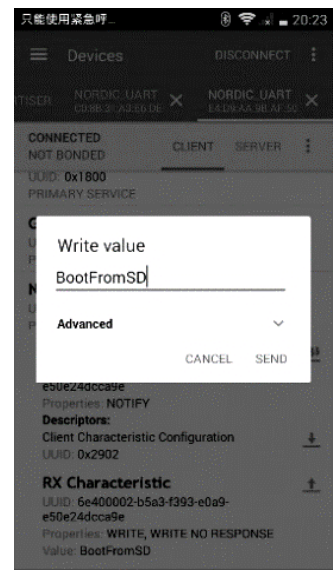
只能使用紧急呼...

20:23

Devices

DISCONNECT

TISER

NORDIC_UART
C0:8B:21:A3:E6:DE

NORDIC_UART
E4:D9:AA:9B:AF:50

CONNECTED
NOT BONDED

CLIENT

SERVER

UUID: 0x1800
PRIMARY SERVICE

Write value

BootFromSD

Advanced

CANCEL

SEND

e50e24dcca9e
Properties: NOTIFY
Descriptors:
Client Characteristic Configuration
UUID: 0x2902

RX Characteristic
UUID: 6e400002-b5a3-f393-e0a9-e50e24dcca9e
Properties: WRITE, WRITE NO RESPONSE
Value: BootFromSD